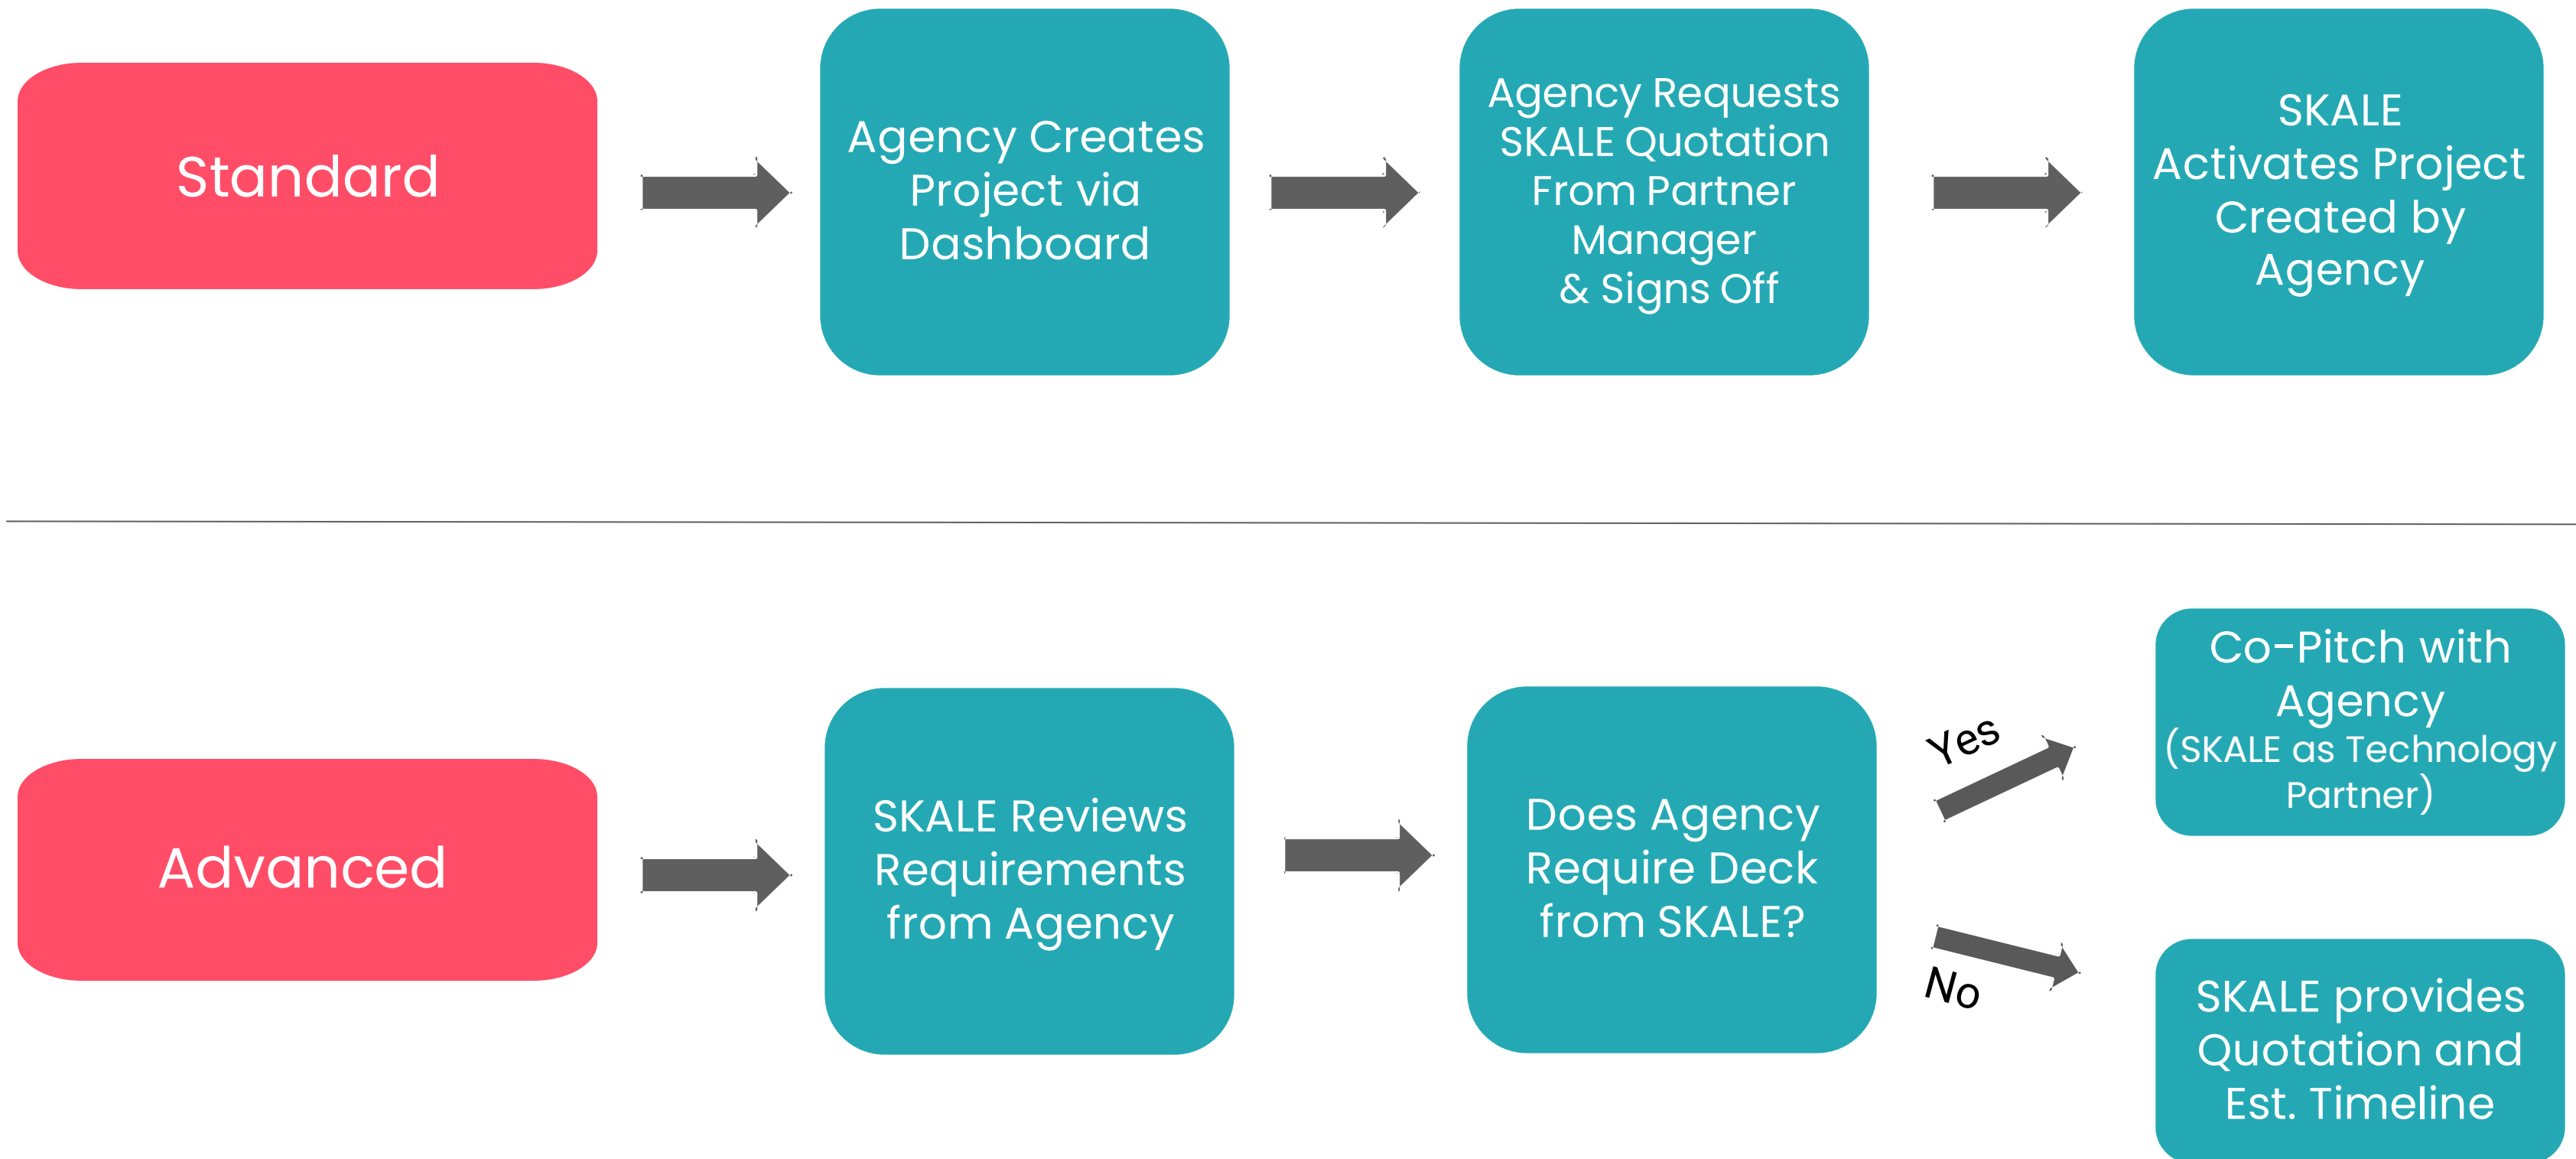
Standard

Agency Creates Project via Dashboard

Agency Requests SKALE Quotation From Partner Manager & Signs Off

SKALE Activates Project Created by Agency

Advanced

SKALE Reviews Requirements from Agency

Does Agency Require Deck from SKALE?

Yes

No

Co-Pitch with Agency (SKALE as Technology Partner)

SKALE provides Quotation and Est. Timeline